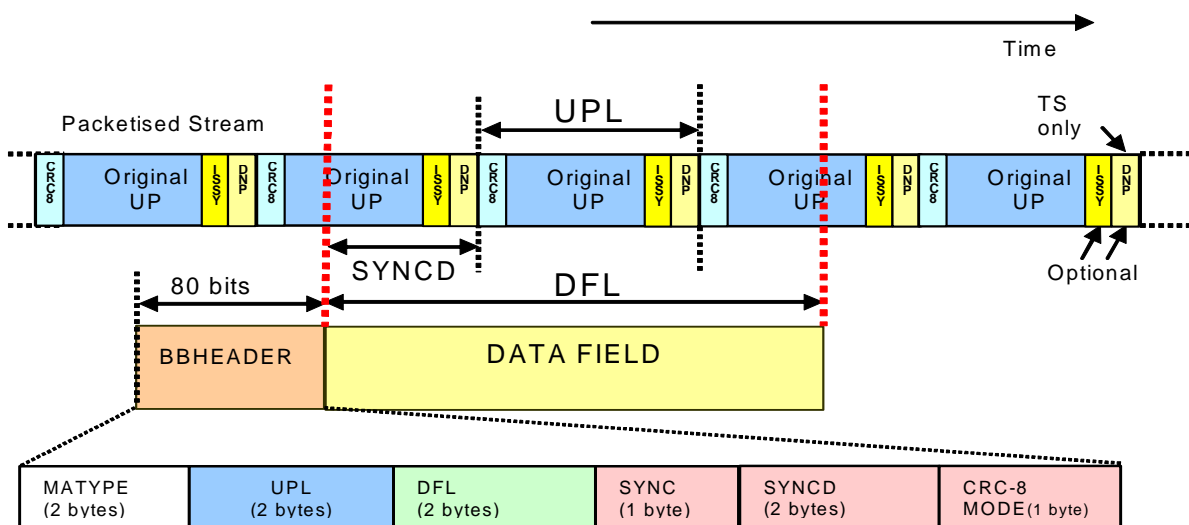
Time

UPL

TS only

Packetised Stream

CRC8 | Original UP | ISSY | DNP | CRC8 | Original UP | ISSY | DNP | CRC8 | Original UP | ISSY | DNP | CRC8 | Original UP | ISSY | DNP | CRC8 | Original UP | ISSY | DNP

SYNCD

80 bits

DFL

Optional

BBHEADER

DATA FIELD

| MATYPE (2 bytes) | UPL (2 bytes) | DFL (2 bytes) | SYNC (1 byte) | SYNCD (2 bytes) | CRC-8 MODE(1 byte) |
|---|---|---|---|---|---|